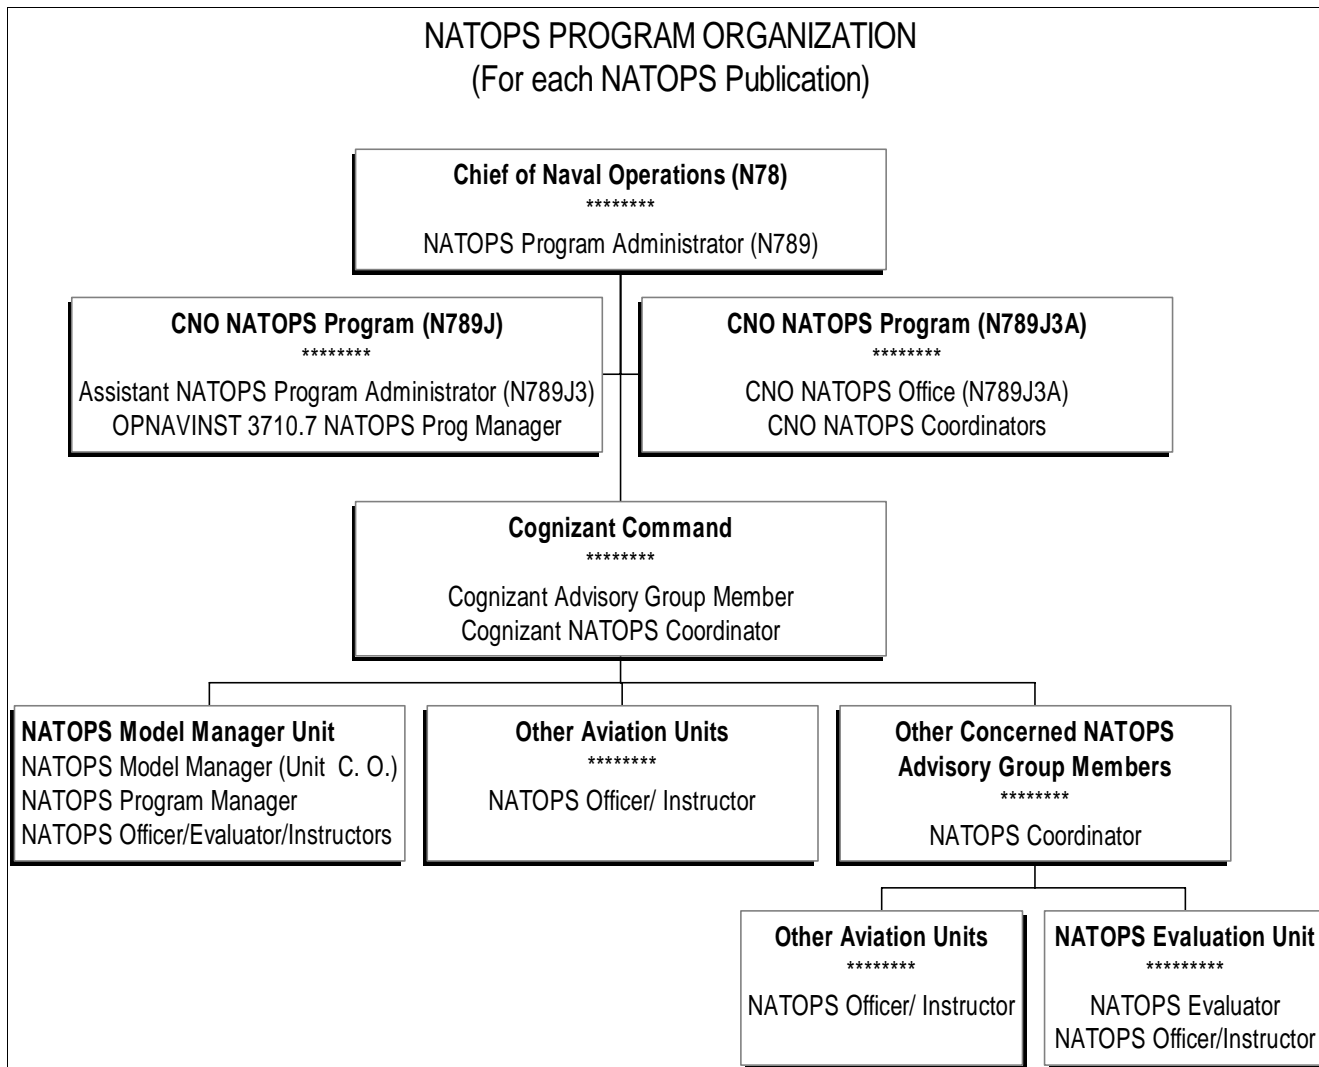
NATOPS PROGRAM ORGANIZATION
(For each NATOPS Publication)

Chief of Naval Operations (N78)
********
NATOPS Program Administrator (N789)

CNO NATOPS Program (N789J)
********
Assistant NATOPS Program Administrator (N789J3)
OPNAVINST 3710.7 NATOPS Prog Manager

CNO NATOPS Program (N789J3A)
********
CNO NATOPS Office (N789J3A)
CNO NATOPS Coordinators

Cognizant Command
********
Cognizant Advisory Group Member
Cognizant NATOPS Coordinator

NATOPS Model Manager Unit
NATOPS Model Manager (Unit C. O.)
NATOPS Program Manager
NATOPS Officer/Evaluator/Instructors

Other Aviation Units
********
NATOPS Officer/ Instructor

Other Concerned NATOPS Advisory Group Members
********
NATOPS Coordinator

Other Aviation Units
********
NATOPS Officer/ Instructor

NATOPS Evaluation Unit
*********
NATOPS Evaluator
NATOPS Officer/Instructor